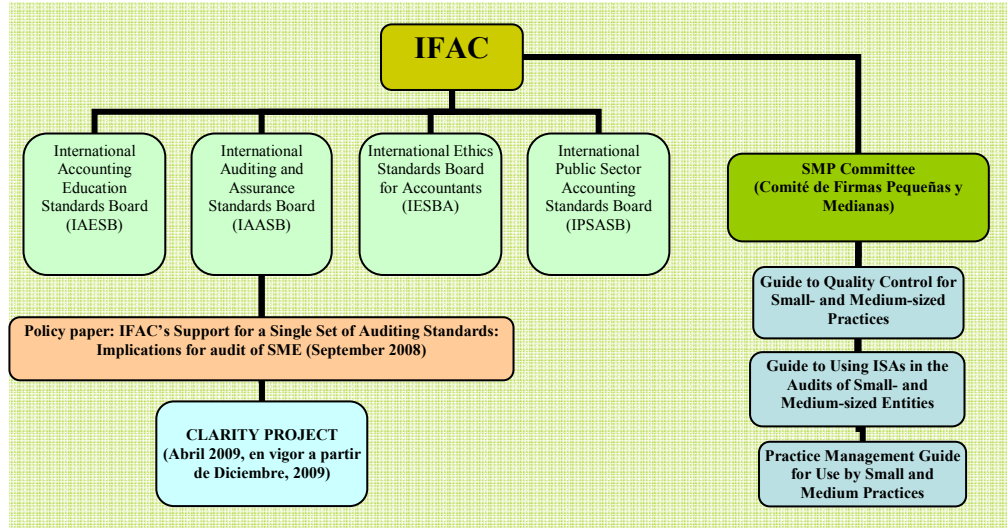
IFAC

International Accounting Education Standards Board (IAESB)

International Auditing and Assurance Standards Board (IAASB)

International Ethics Standards Board for Accountants (IESBA)

International Public Sector Accounting Standards Board (IPSASB)

SMP Committee (Comité de Firmas Pequeñas y Medianas)

Policy paper: IFAC's Support for a Single Set of Auditing Standards: Implications for audit of SME (September 2008)

CLARITY PROJECT (Abril 2009, en vigor a partir de Diciembre, 2009)

Guide to Quality Control for Small- and Medium-sized Practices

Guide to Using ISAs in the Audits of Small- and Medium-sized Entities

Practice Management Guide for Use by Small and Medium Practices